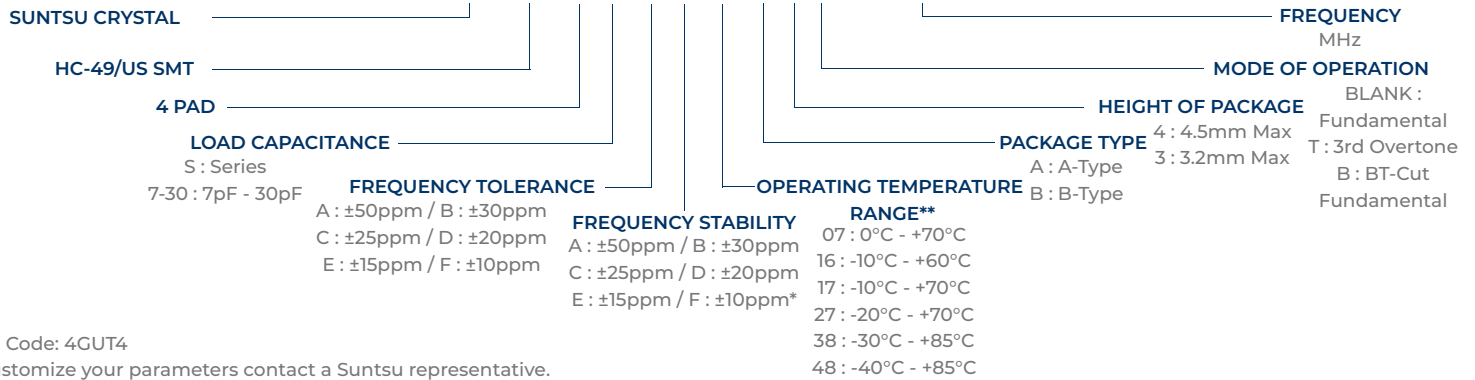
SUNTSU CRYSTAL

HC-49/US SMT

4 PAD

LOAD CAPACITANCE
S : Series
7-30 : 7pF - 30pF

FREQUENCY TOLERANCE
A : ±50ppm / B : ±30ppm
C : ±25ppm / D : ±20ppm
E : ±15ppm / F : ±10ppm

FREQUENCY STABILITY
A : ±50ppm / B : ±30ppm
C : ±25ppm / D : ±20ppm
E : ±15ppm / F : ±10ppm*

OPERATING TEMPERATURE RANGE**
07 : 0°C - +70°C
16 : -10°C - +60°C
17 : -10°C - +70°C
27 : -20°C - +70°C
38 : -30°C - +85°C
48 : -40°C - +85°C

PACKAGE TYPE
A : A-Type
B : B-Type

HEIGHT OF PACKAGE
4 : 4.5mm Max
3 : 3.2mm Max

MODE OF OPERATION
BLANK : Fundamental
T : 3rd Overtone
B : BT-Cut Fundamental

FREQUENCY
MHz

Code: 4GUT4
stomize your parameters contact a Suntsu representative.